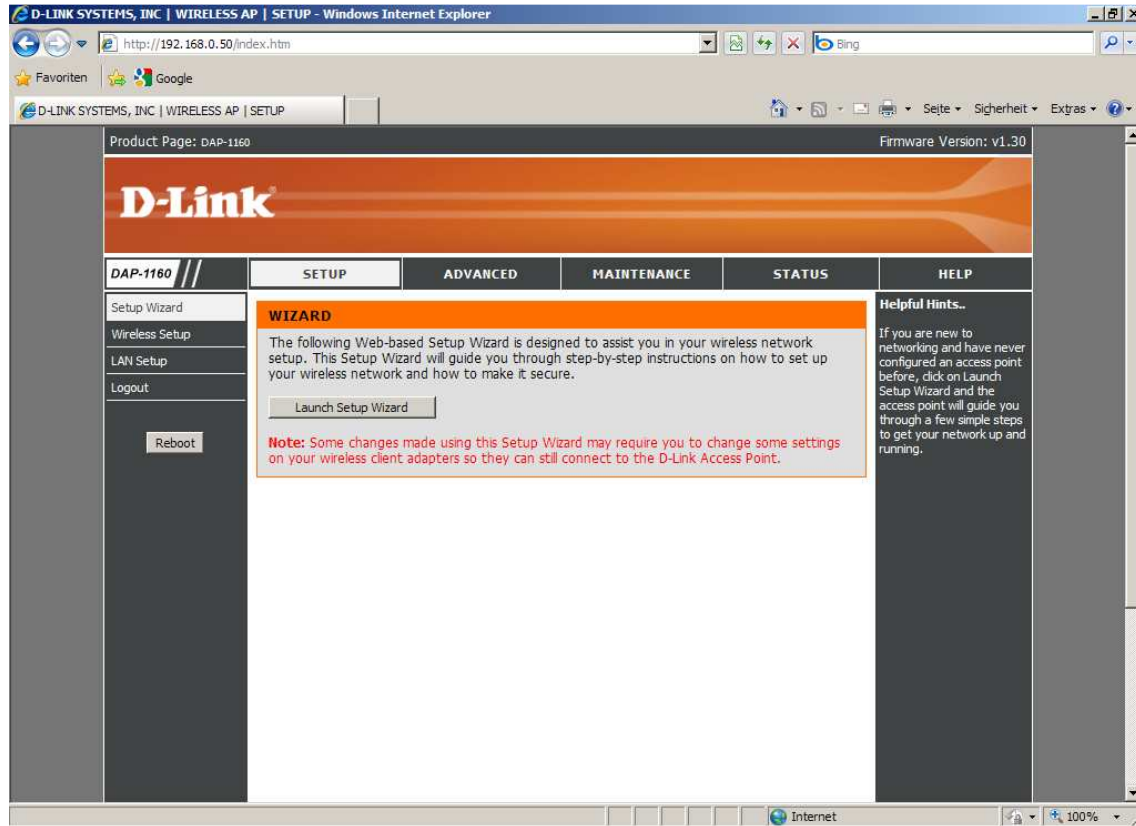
D-LINK SYSTEMS, INC | WIRELESS AP | SETUP - Windows Internet Explorer

http://192.168.0.50/index.htm

Bing

Favoriten

Google

D-LINK SYSTEMS, INC | WIRELESS AP | SETUP

Seite ▾ Sicherheit ▾ Extras ▾

Product Page: DAP-1160

Firmware Version: v1.30

D-Link

DAP-1160

SETUP

ADVANCED

MAINTENANCE

STATUS

HELP

Setup Wizard

Wireless Setup

LAN Setup

Logout

Reboot

WIZARD

The following Web-based Setup Wizard is designed to assist you in your wireless network setup. This Setup Wizard will guide you through step-by-step instructions on how to set up your wireless network and how to make it secure.

Launch Setup Wizard

Note: Some changes made using this Setup Wizard may require you to change some settings on your wireless client adapters so they can still connect to the D-Link Access Point.

Helpful Hints..

If you are new to networking and have never configured an access point before, click on Launch Setup Wizard and the access point will guide you through a few simple steps to get your network up and running.

Internet

100%